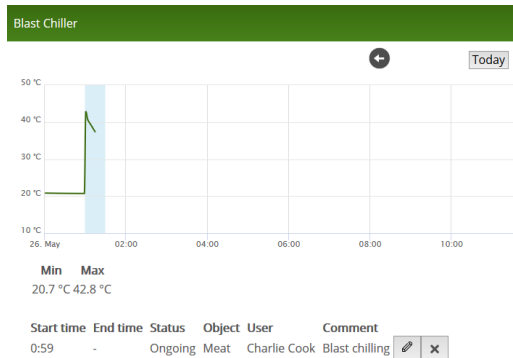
Blast Chiller

Today

50 °C
40 °C
30 °C
20 °C
10 °C
26. May 02:00 04:00 06:00 08:00 10:00

| Min | Max |
|---|---|
| 20.7 °C | 42.8 °C |

| Start time | End time | Status | Object | User | Comment |
|---|---|---|---|---|---|
| 0:59 | - | Ongoing | Meat | Charlie Cook | Blast chilling |